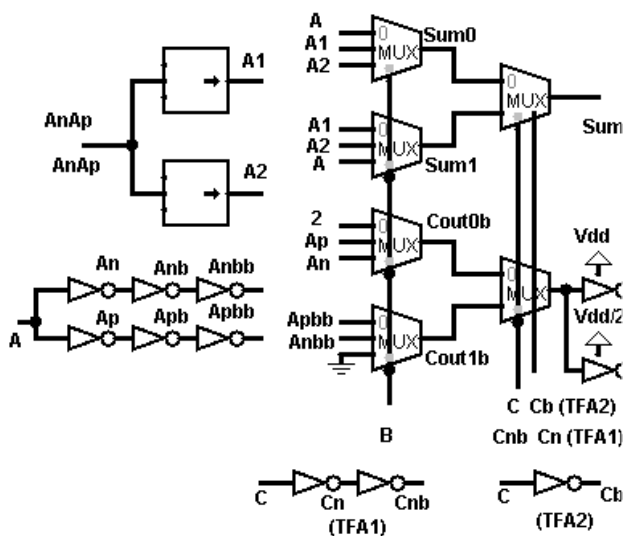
A1
AnAp
AnAp
A2
An Anb Anbb
Ap Apb Apbb
A
A
A1
A2
0
MUX
Sum0
A1
A2
A
0
MUX
Sum1
2
Ap
An
0
MUX
Cout0b
Apbb
Anbb
0
MUX
Cout1b
B
0
MUX
Sum
0
MUX
Vdd
Vdd/2
C Cb (TFA2)
Cnb Cn (TFA1)
C Cn Cnb
(TFA1)
C Cb
(TFA2)